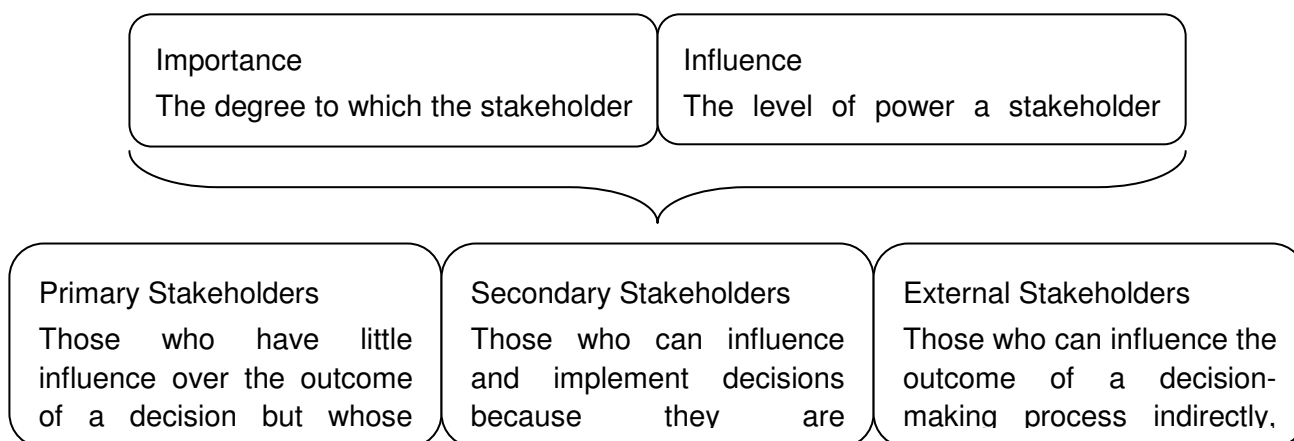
Importance

The degree to which the stakeholder

Influence

The level of power a stakeholder

Primary Stakeholders

Those who have little influence over the outcome of a decision but whose

Secondary Stakeholders

Those who can influence and implement decisions because they are

External Stakeholders

Those who can influence the outcome of a decision-making process indirectly,